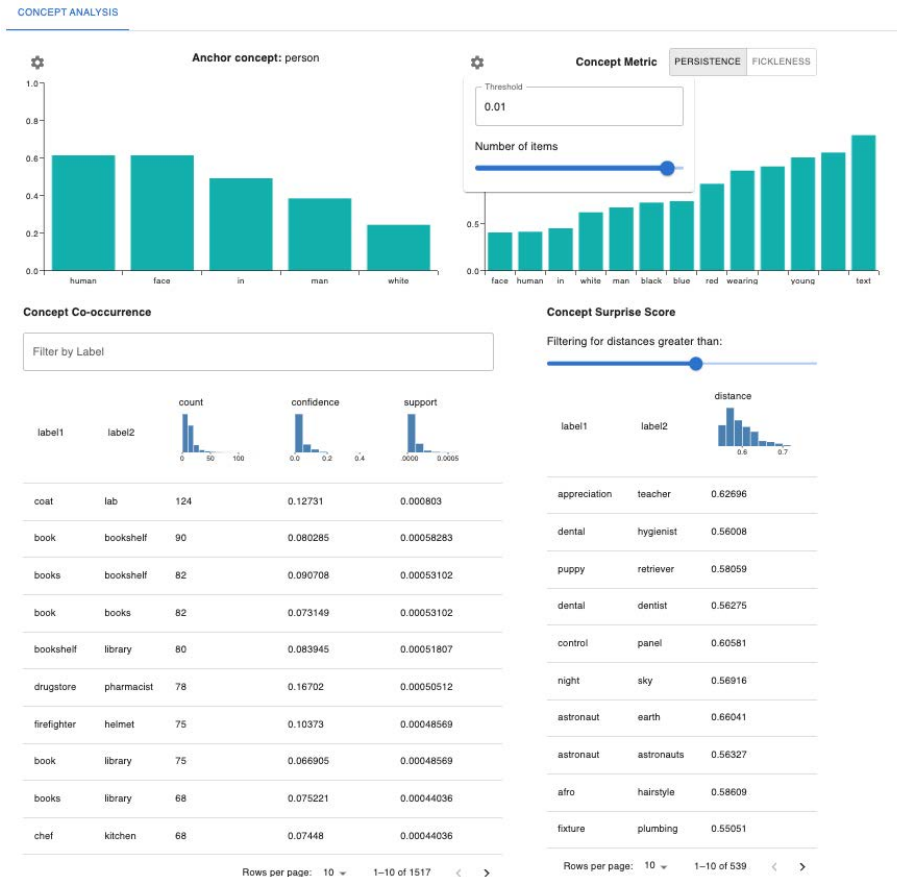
CONCEPT ANALYSIS

Anchor concept: person

1.0
0.8
0.6
0.4
0.2
0.0

human face in man white

Concept Metric PERSISTENCE FICKLENESS

Threshold
0.01

Number of items

0.5
0.0

face human in white man black blue red wearing young text

Concept Co-occurrence

Filter by Label

| label1 | label2 | count | confidence | support |
|---|---|---|---|---|
| | | 0 50 100 | 0.0 0.2 0.4 | .0000 0.0005 |
| coat | lab | 124 | 0.12731 | 0.000803 |
| book | bookshelf | 90 | 0.080285 | 0.00058283 |
| books | bookshelf | 82 | 0.090708 | 0.00053102 |
| book | books | 82 | 0.073149 | 0.00053102 |
| bookshelf | library | 80 | 0.083945 | 0.00051807 |
| drugstore | pharmacist | 78 | 0.16702 | 0.00050512 |
| firefighter | helmet | 75 | 0.10373 | 0.00048569 |
| book | library | 75 | 0.066905 | 0.00048569 |
| books | library | 68 | 0.075221 | 0.00044036 |
| chef | kitchen | 68 | 0.07448 | 0.00044036 |

Rows per page: 10 1–10 of 1517

Concept Surprise Score

Filtering for distances greater than:

| label1 | label2 | distance |
|---|---|---|
| | | 0.6 0.7 |
| appreciation | teacher | 0.62696 |
| dental | hygienist | 0.56008 |
| puppy | retriever | 0.58059 |
| dental | dentist | 0.56275 |
| control | panel | 0.60581 |
| night | sky | 0.56916 |
| astronaut | earth | 0.66041 |
| astronaut | astronauts | 0.56327 |
| afro | hairstyle | 0.58609 |
| fixture | plumbing | 0.55051 |

Rows per page: 10 1–10 of 539